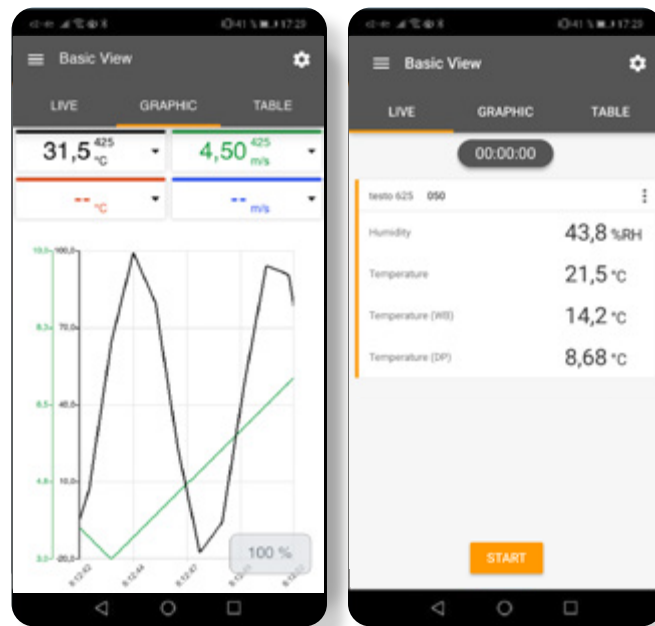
17:23

Basic View

LIVE GRAPHIC TABLE

31,5 425 °C

4,50 425 m/s

-- °C

-- m/s

10,0
100,0
70,0
8,3
40,0
6,5
10,0
4,8
3,0
-20,0

100 %

8:12:42
8:12:44
8:12:47
8:12:50
8:12:52

17:23

Basic View

LIVE GRAPHIC TABLE

00:00:00

testo 625 050

Humidity 43,8 %RH

Temperature 21,5 °C

Temperature (WB) 14,2 °C

Temperature (DP) 8,68 °C

START